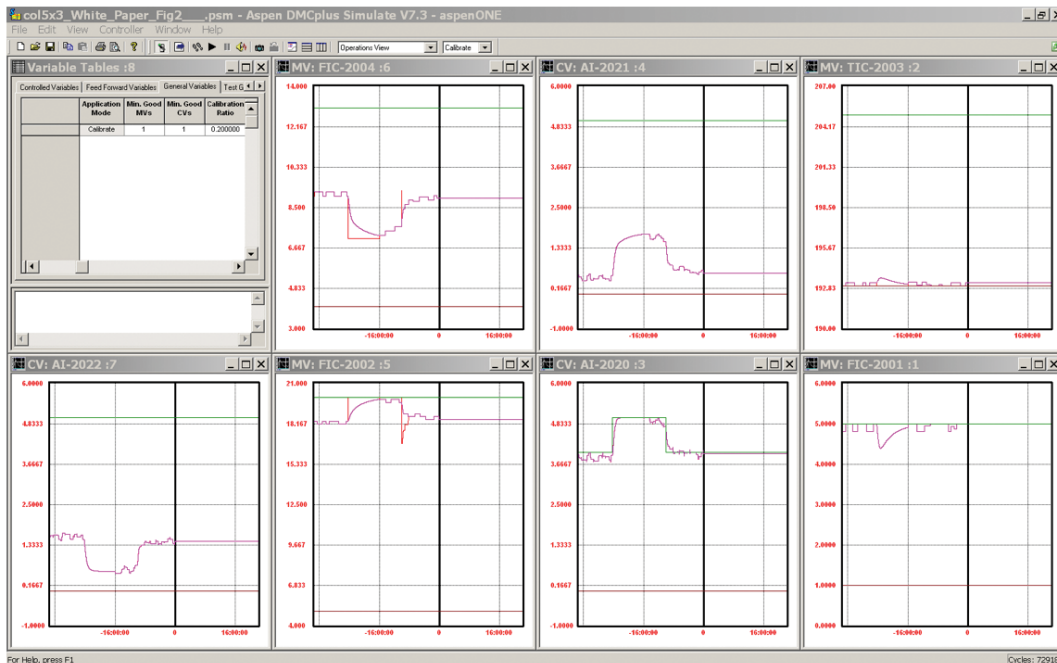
col5x3_White_Paper_Fig2___.psm - Aspen DMCplus Simulate V7.3 - aspenONE

File Edit View Controller Window Help

Operations View
Calibrate

Variable Tables :8

Controlled Variables | Feed Forward Variables | General Variables | Test G

| Application Mode | Min. Good MVs | Min. Good CVs | Calibration Ratio |
|---|---|---|---|
| Calibrate | 1 | 1 | 0.200000 |

MV: FIC-2004 :6
14.000
12.167
10.333
8.500
6.667
4.833
3.000
-16:00:00
0
16:00:00

CV: AI-2021 :4
6.0000
4.8333
3.6667
2.5000
1.3333
0.1667
-1.0000
-16:00:00
0
16:00:00

MV: TIC-2003 :2
207.00
204.17
201.33
198.50
195.67
192.83
190.00
-16:00:00
0
16:00:00

CV: AI-2022 :7
6.0000
4.8333
3.6667
2.5000
1.3333
0.1667
-1.0000
-16:00:00
0
16:00:00

MV: FIC-2002 :5
21.000
18.167
15.333
12.500
9.6667
6.8333
4.000
-16:00:00
0
16:00:00

CV: AI-2020 :3
6.0000
4.8333
3.6667
2.5000
1.3333
0.1667
-1.0000
-16:00:00
0
16:00:00

MV: FIC-2001 :1
6.0000
5.0000
4.0000
3.0000
2.0000
1.0000
0.0000
-16:00:00
0
16:00:00

For Help, press F1
Cycles: 729